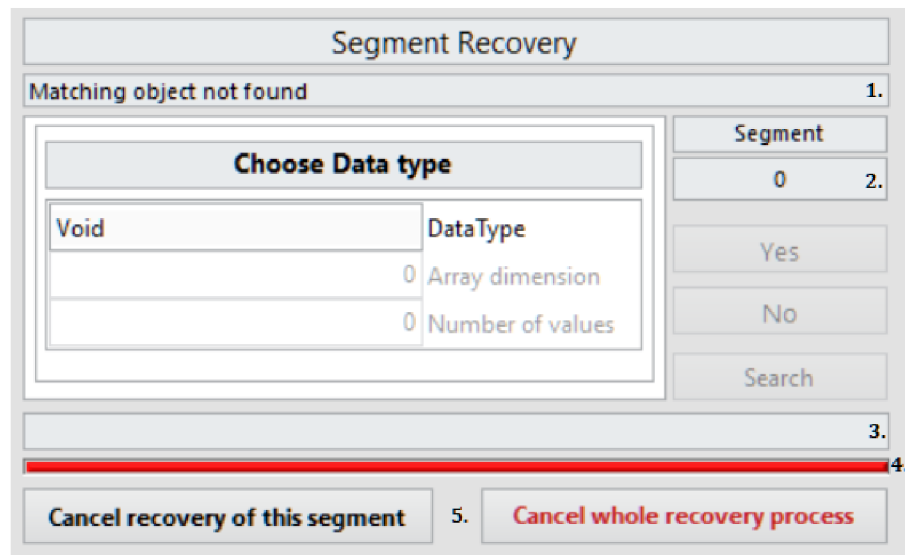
Segment Recovery

Matching object not found 1.

Choose Data type

| Void | DataType |
|---|---|
| 0 | Array dimension |
| 0 | Number of values |

Segment

0 2.

Yes

No

Search

3.

4.

Cancel recovery of this segment 5. Cancel whole recovery process